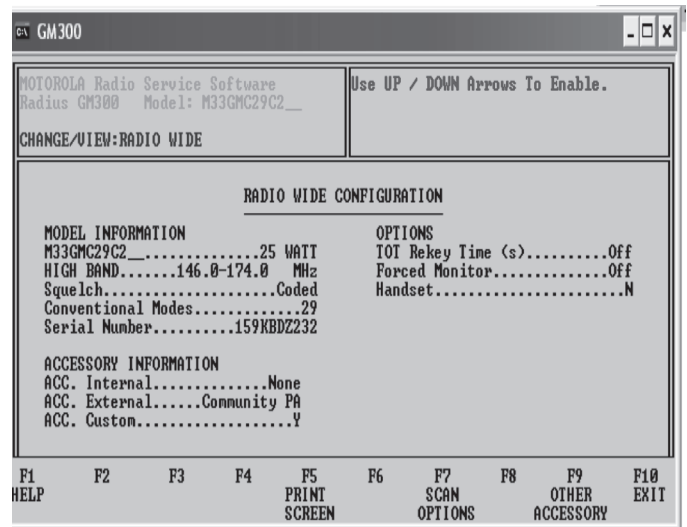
GM300

MOTOROLA Radio Service Software
Radius GM300 Model: M33GMC29C2__

CHANGE/VIEW:RADIO WIDE

Use UP / DOWN Arrows To Enable.

RADIO WIDE CONFIGURATION

MODEL INFORMATION
M33GMC29C2__..............25 WATT
HIGH BAND.......146.0-174.0 MHz
Squelch.....................Coded
Conventional Modes.............29
Serial Number..........159KBDZ232

ACCESSORY INFORMATION
ACC. Internal..............None
ACC. External......Community PA
ACC. Custom...................Y

OPTIONS
TOT Rekey Time (s)..........Off
Forced Monitor..............Off
Handset.......................N

F1 HELP
F2
F3
F4
F5 PRINT SCREEN
F6
F7 SCAN OPTIONS
F8
F9 OTHER ACCESSORY
F10 EXIT